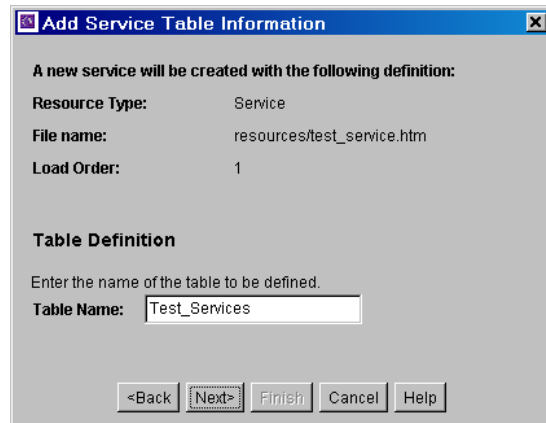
Add Service Table Information

A new service will be created with the following definition:

Resource Type: Service

File name: resources/test_service.htm

Load Order: 1

Table Definition

Enter the name of the table to be defined.

Table Name: Test_Services

<Back Next> Finish Cancel Help